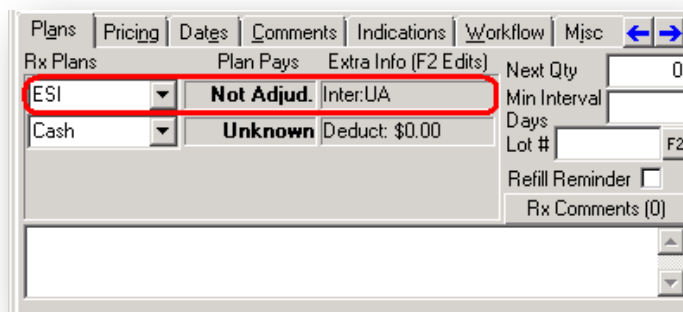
Plans | Pricing | Dates | Comments | Indications | Workflow | Misc

Rx Plans
Plan Pays
Extra Info (F2 Edits)

ESI
Not Adjud.
Inter:UA

Cash
Unknown
Deduct: $0.00

Next Qty
0
Min Interval Days
Lot #
F2
Refill Reminder
Rx Comments (0)